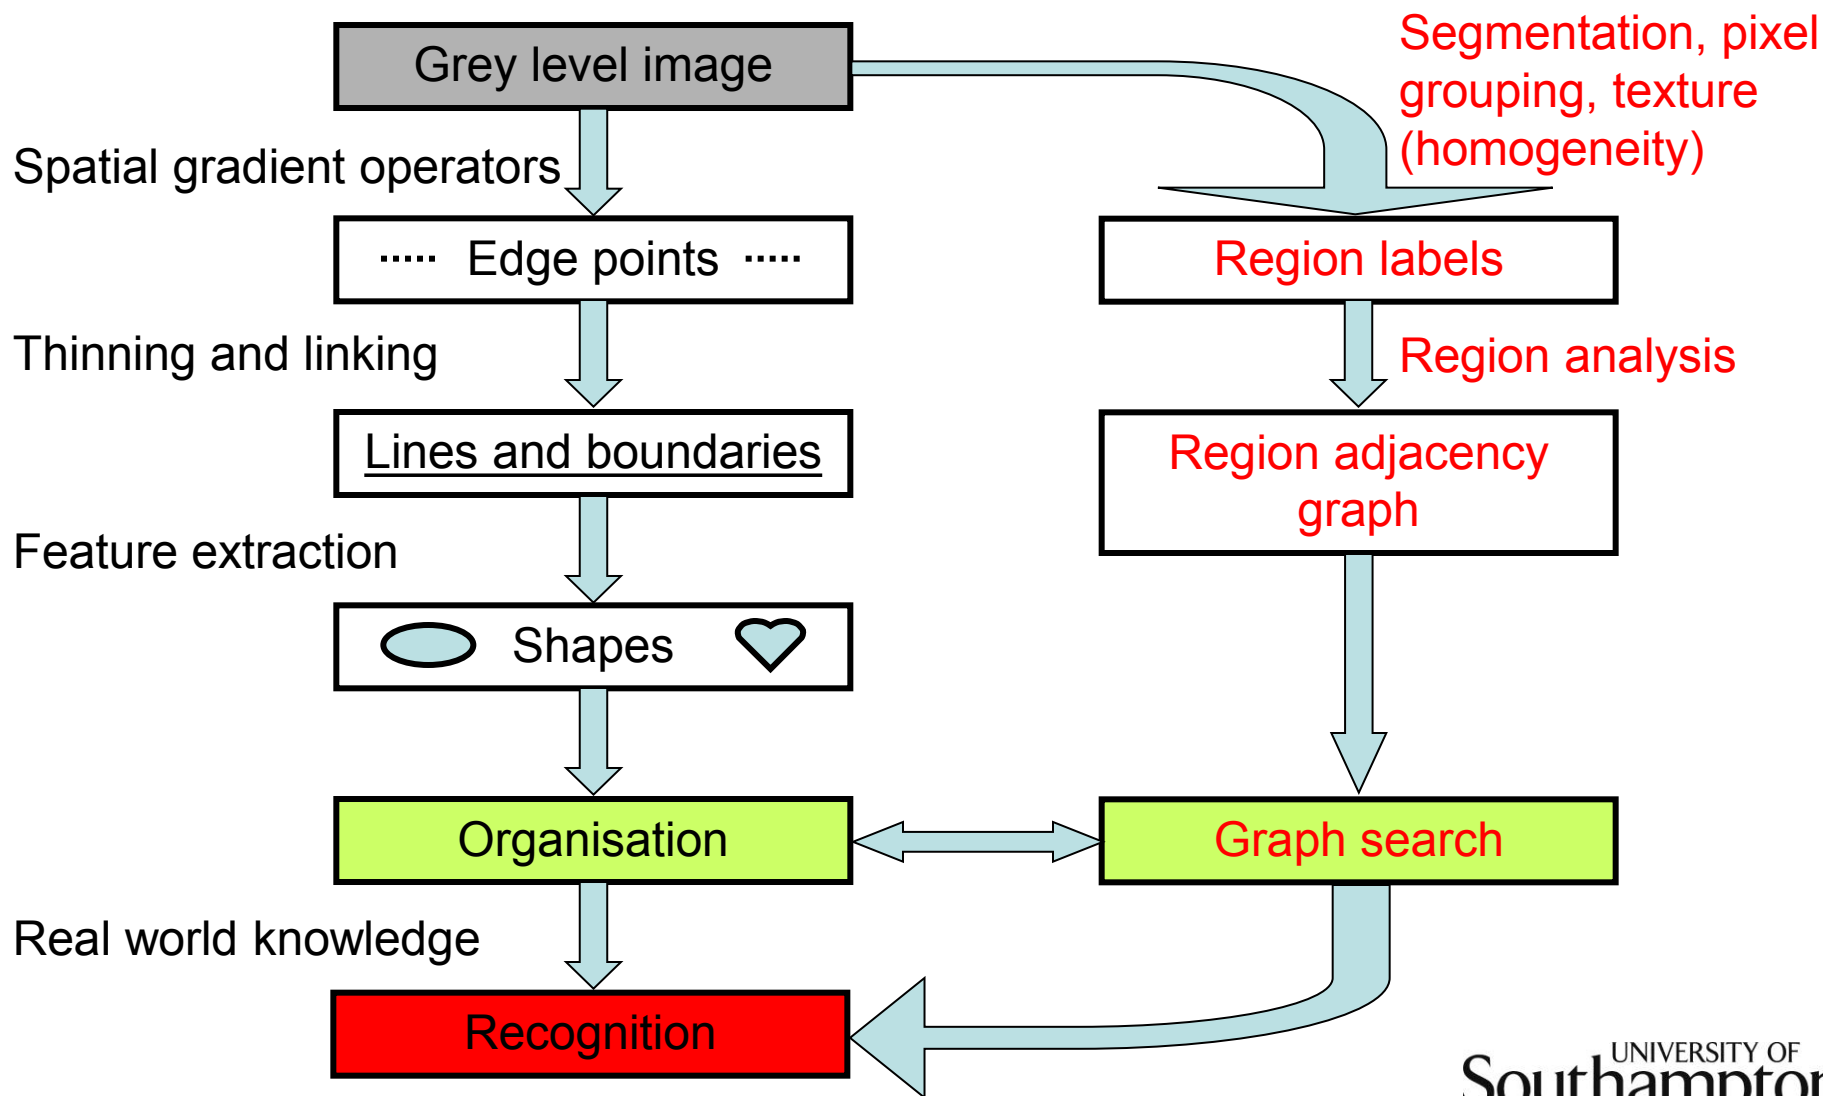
Grey level image

Segmentation, pixel grouping, texture (homogeneity)

Spatial gradient operators

..... Edge points .....

Region labels

Thinning and linking

Region analysis

Lines and boundaries

Region adjacency graph

Feature extraction

Shapes

Organisation

Graph search

Real world knowledge

Recognition

UNIVERSITY OF Southampton